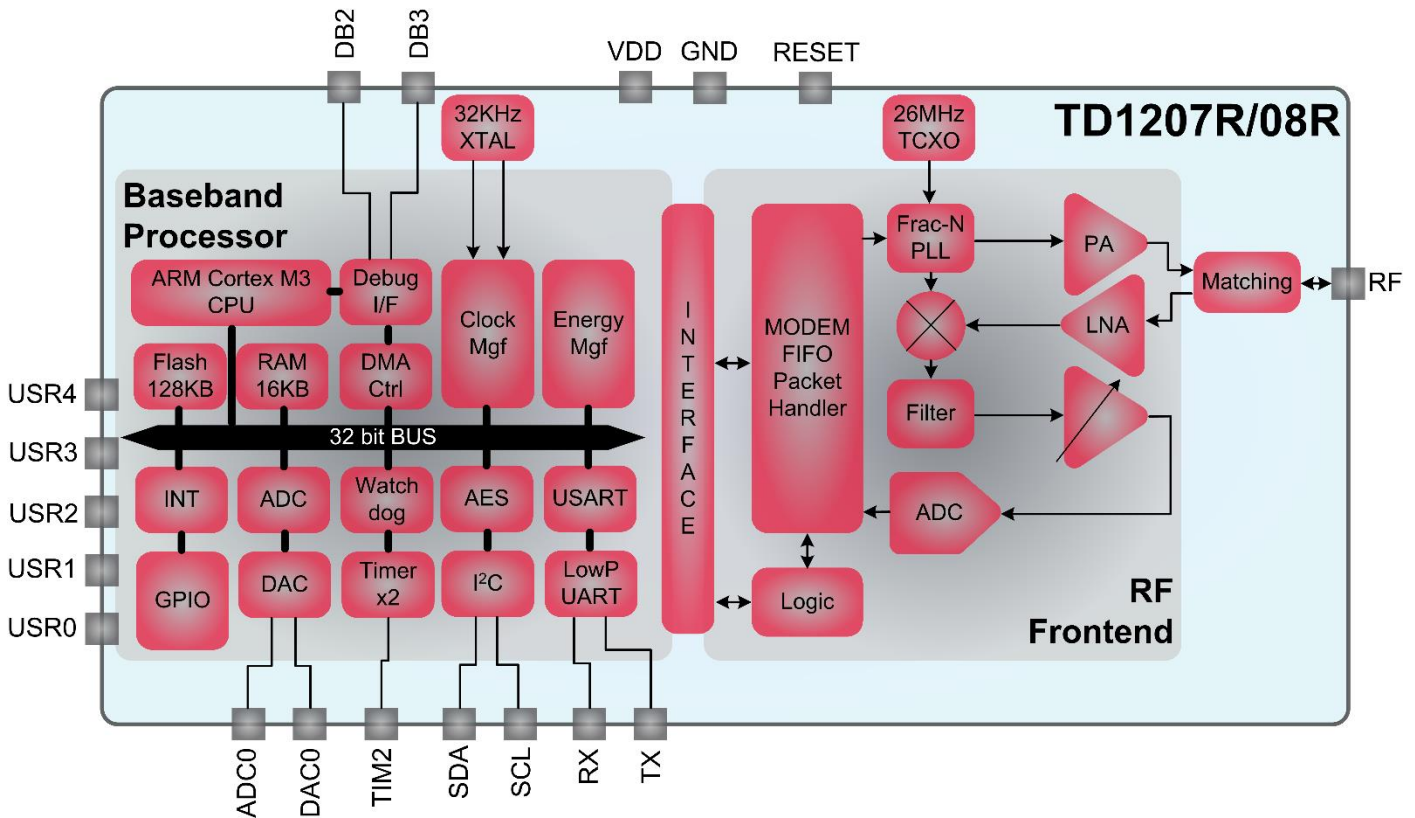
DB2
DB3
VDD
GND
RESET

TD1207R/08R

32KHz XTAL

26MHz TCXO

Baseband Processor

ARM Cortex M3 CPU
Debug I/F
Clock Mgf
Energy Mgf
Flash 128KB
RAM 16KB
DMA Ctrl

32 bit BUS

INT
ADC
Watch dog
AES
USART
GPIO
DAC
Timer x2
I$^2$C
LowP UART

USR4
USR3
USR2
USR1
USR0

INTERFACE

MODEM FIFO Packet Handler
Logic

Frac-N PLL
PA
Matching
RF
LNA
Filter
ADC

RF Frontend

ADC0
DAC0
TIM2
SDA
SCL
RX
TX